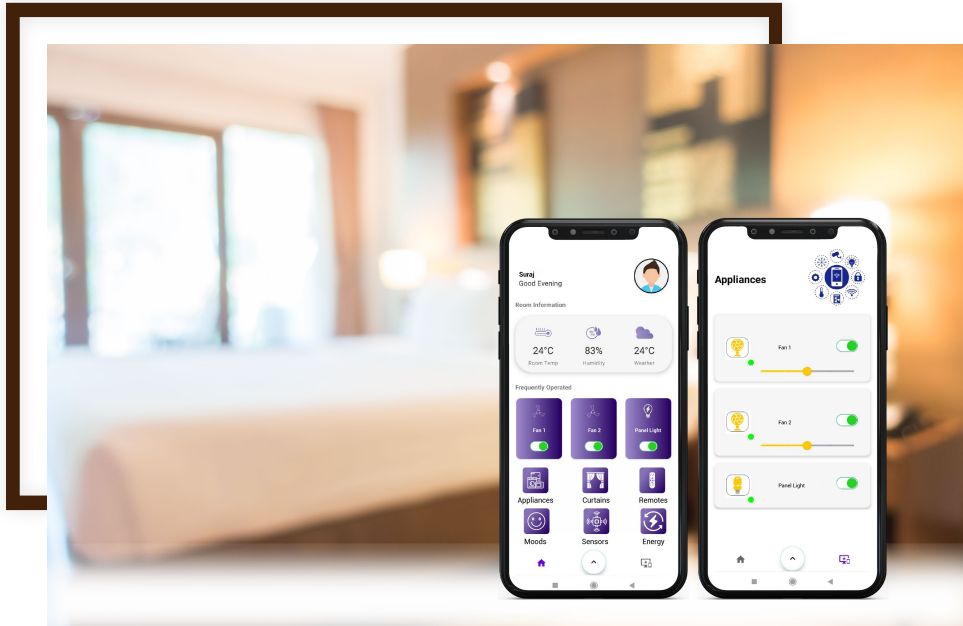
Suraj
Good Evening

Room Information

24°C
Room Temp

83%
Humidity

24°C
Weather

Frequently Operated

Fan 1

Fan 2

Panel Light

Appliances

Curtains

Remotes

Moods

Sensors

Energy

Appliances

Fan 1

Fan 2

Panel Light